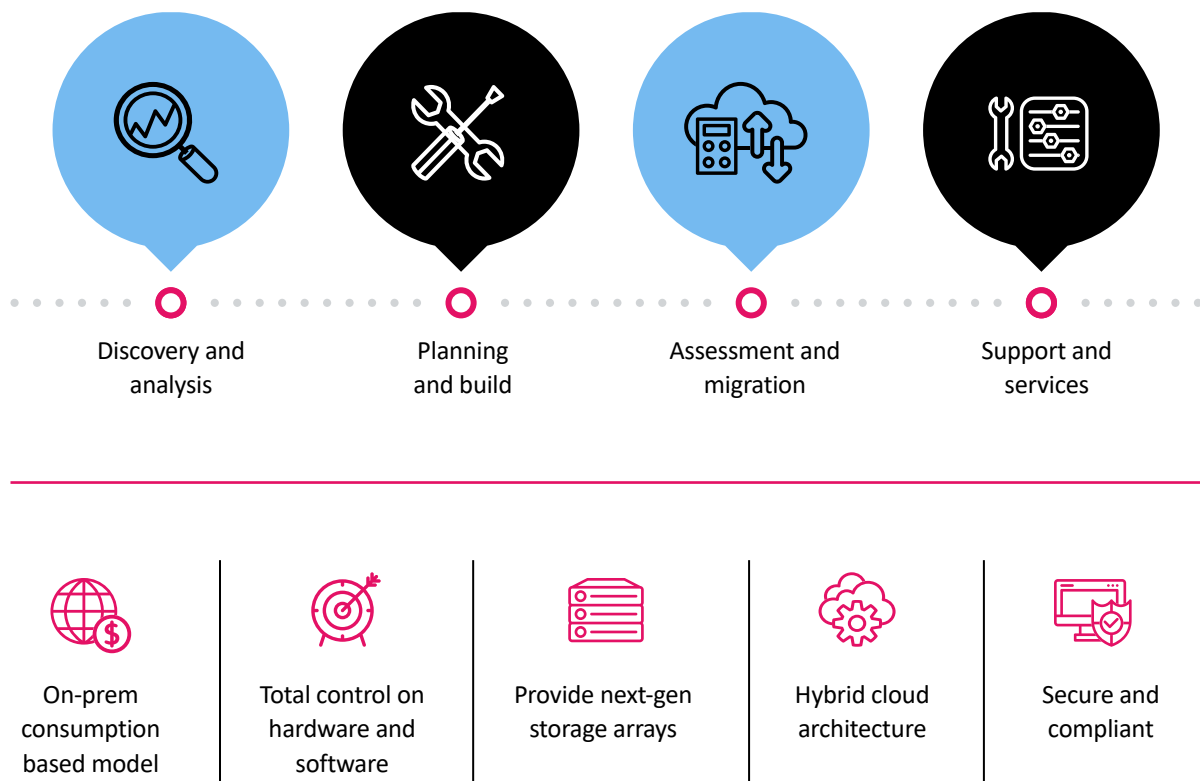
Discovery and analysis

Planning and build

Assessment and migration

Support and services

On-prem consumption based model

Total control on hardware and software

Provide next-gen storage arrays

Hybrid cloud architecture

Secure and compliant